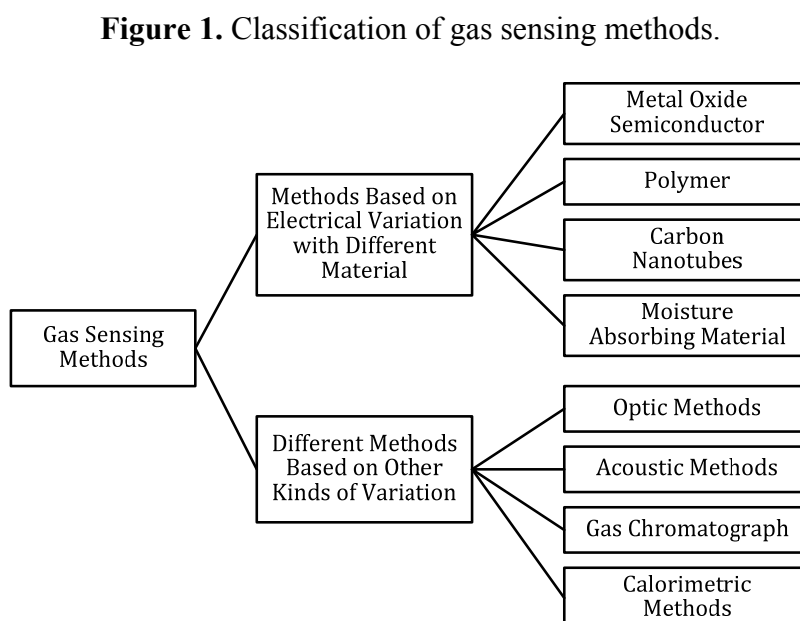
**Figure 1.** Classification of gas sensing methods.

Gas Sensing Methods

Methods Based on Electrical Variation with Different Material

Metal Oxide Semiconductor

Polymer

Carbon Nanotubes

Moisture Absorbing Material

Different Methods Based on Other Kinds of Variation

Optic Methods

Acoustic Methods

Gas Chromatograph

Calorimetric Methods